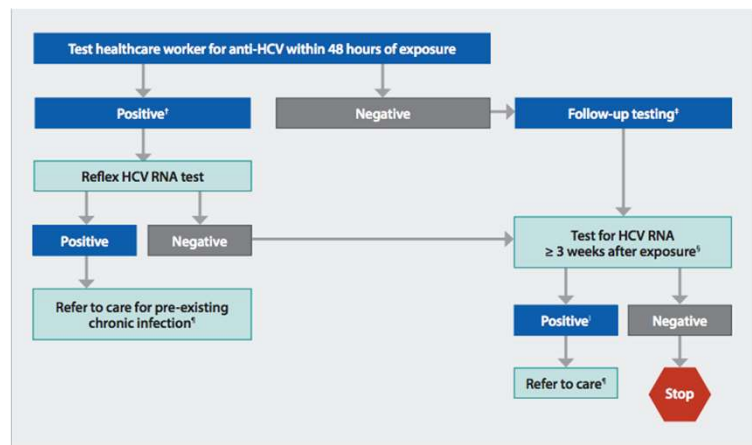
Test healthcare worker for anti-HCV within 48 hours of exposure

Positive†

Negative

Follow-up testing‡

Reflex HCV RNA test

Positive

Negative

Test for HCV RNA ≥ 3 weeks after exposure§

Refer to care for pre-existing chronic infection¶

Positive|

Negative

Refer to care¶

Stop